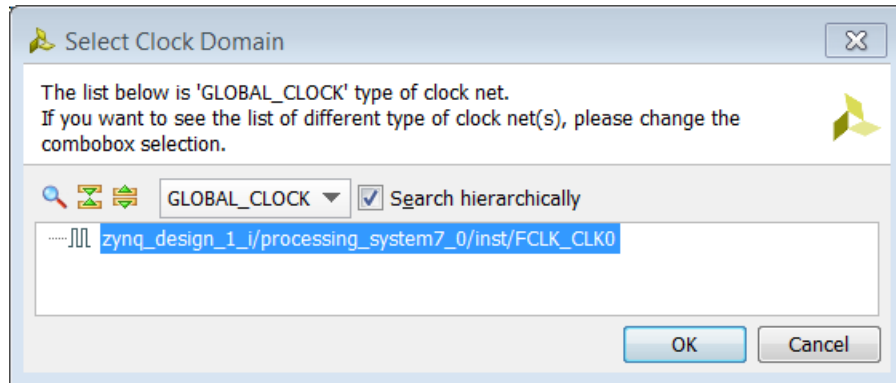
Select Clock Domain

The list below is 'GLOBAL_CLOCK' type of clock net.
If you want to see the list of different type of clock net(s), please change the combobox selection.

GLOBAL_CLOCK

Search hierarchically

zynq_design_1_i/processing_system7_0/inst/FCLK_CLK0

OK

Cancel